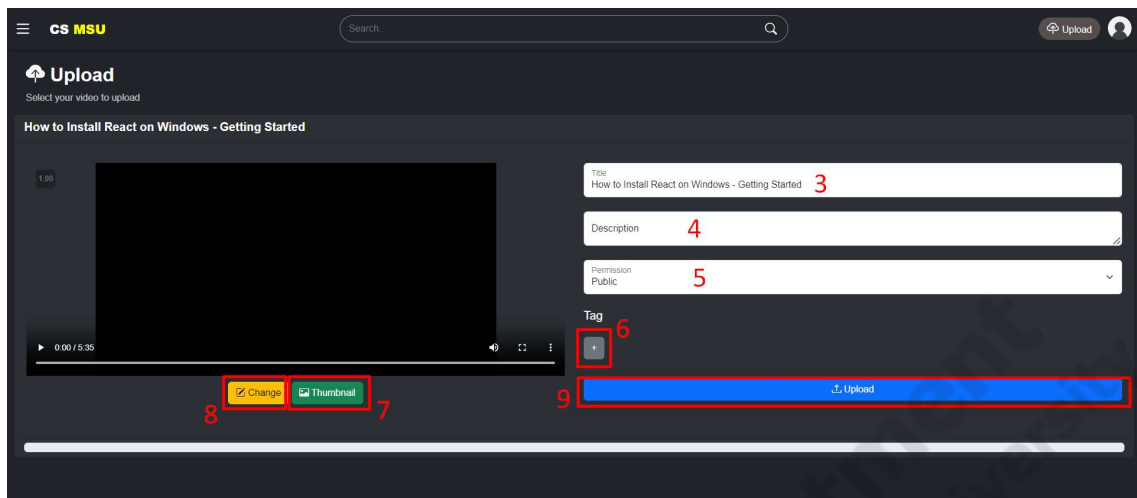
CS MSU

Search..

Upload

Upload
Select your video to upload

How to Install React on Windows - Getting Started

1.00

0:00 / 5:35

Change 8
Thumbnail 7

Title
How to Install React on Windows - Getting Started 3

Description 4

Permission
Public 5

Tag
+ 6

9 Upload